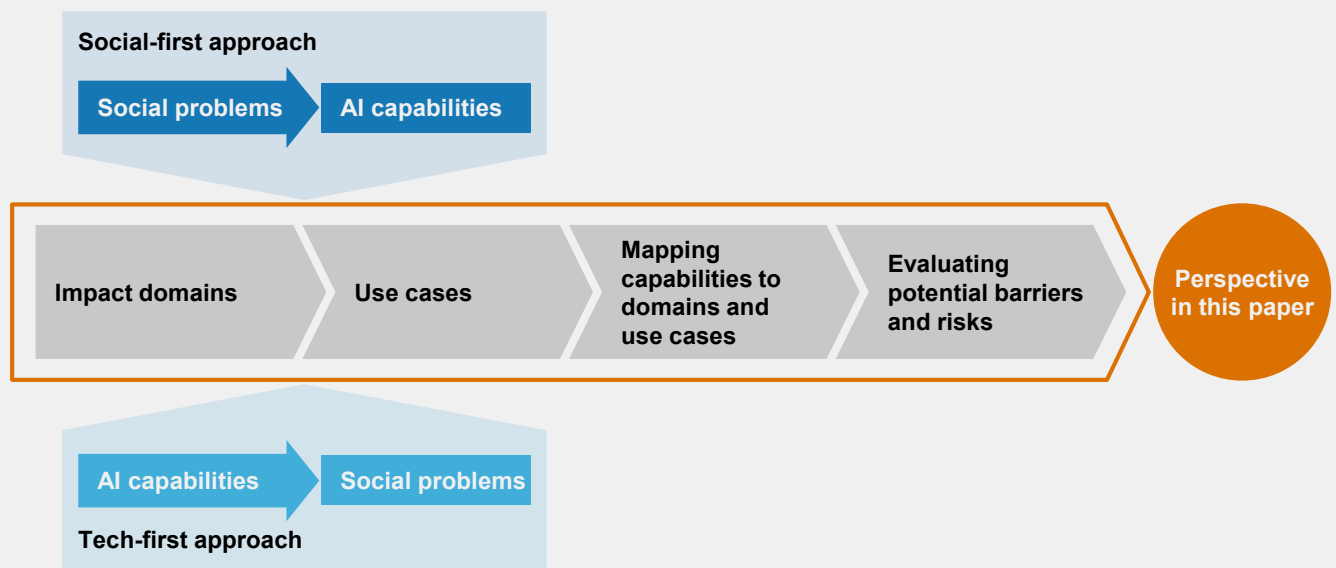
Social-first approach

Social problems

AI capabilities

Impact domains

Use cases

Mapping capabilities to domains and use cases

Evaluating potential barriers and risks

Perspective in this paper

AI capabilities

Social problems

Tech-first approach